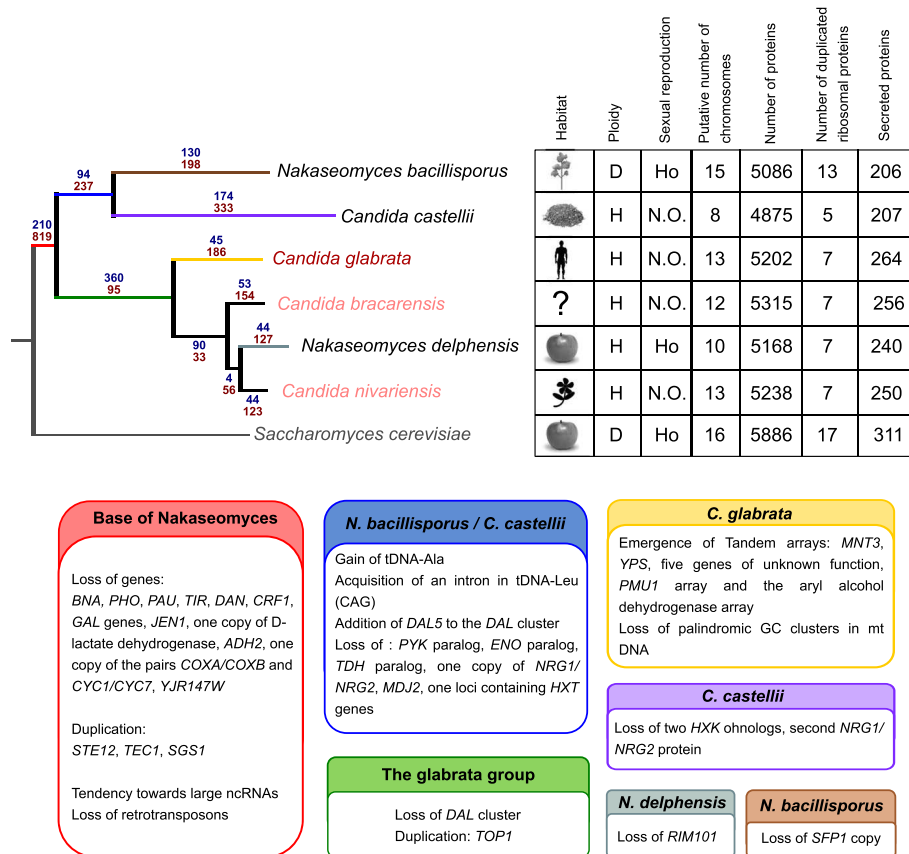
130
198
94
237
174
333
210
819
45
186
360
95
53
154
90
33
44
127
4
56
44
123

Nakaseomyces bacillisporus
Candida castellii
Candida glabrata
Candida bracarensis
Nakaseomyces delphensis
Candida nivariensis
Saccharomyces cerevisiae

| Habitat | Ploidy | Sexual reproduction | Putative number of chromosomes | Number of proteins | Number of duplicated ribosomal proteins | Secreted proteins |
|---|---|---|---|---|---|---|
| | D | Ho | 15 | 5086 | 13 | 206 |
| | H | N.O. | 8 | 4875 | 5 | 207 |
| | H | N.O. | 13 | 5202 | 7 | 264 |
| ? | H | N.O. | 12 | 5315 | 7 | 256 |
| | H | Ho | 10 | 5168 | 7 | 240 |
| | H | N.O. | 13 | 5238 | 7 | 250 |
| | D | Ho | 16 | 5886 | 17 | 311 |

Base of Nakaseomyces

Loss of genes:
BNA, PHO, PAU, TIR, DAN, CRF1, GAL genes, JEN1, one copy of D-lactate dehydrogenase, ADH2, one copy of the pairs COXA/COXB and CYC1/CYC7, YJR147W

Duplication:
STE12, TEC1, SGS1

Tendency towards large ncRNAs
Loss of retrotransposons

N. bacillisporus / C. castellii

Gain of tDNA-Ala
Acquisition of an intron in tDNA-Leu (CAG)
Addition of DAL5 to the DAL cluster
Loss of : PYK paralog, ENO paralog, TDH paralog, one copy of NRG1/ NRG2, MDJ2, one loci containing HXT genes

The glabrata group

Loss of DAL cluster
Duplication: TOP1

C. glabrata

Emergence of Tandem arrays: MNT3, YPS, five genes of unknown function, PMU1 array and the aryl alcohol dehydrogenase array
Loss of palindromic GC clusters in mt DNA

C. castellii

Loss of two HXK ohnologs, second NRG1/ NRG2 protein

N. delphensis

Loss of RIM101

N. bacillisporus

Loss of SFP1 copy